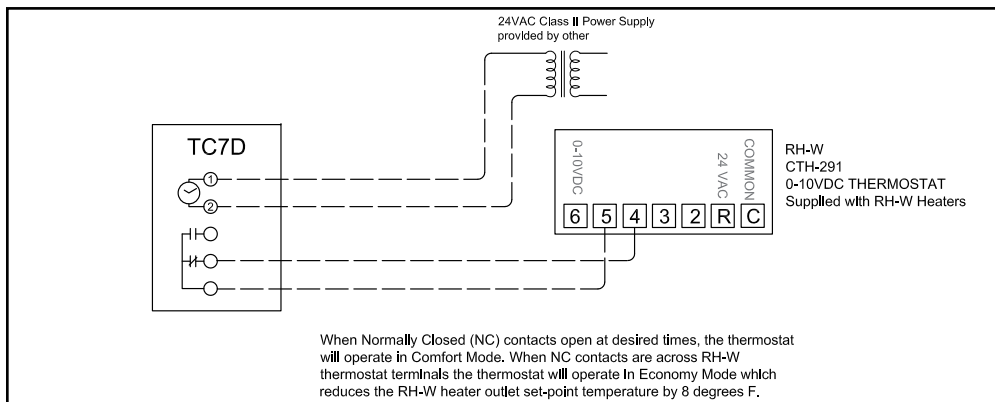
24VAC Class II Power Supply provided by other

TC7D

1

2

0-10VDC

24 VAC

COMMON

| 6 | 5 | 4 | 3 | 2 | R | C |
|---|---|---|---|---|---|---|

RH-W
CTH-291
0-10VDC THERMOSTAT
Supplied with RH-W Heaters

When Normally Closed (NC) contacts open at desired times, the thermostat will operate in Comfort Mode. When NC contacts are across RH-W thermostat terminals the thermostat will operate in Economy Mode which reduces the RH-W heater outlet set-point temperature by 8 degrees F.